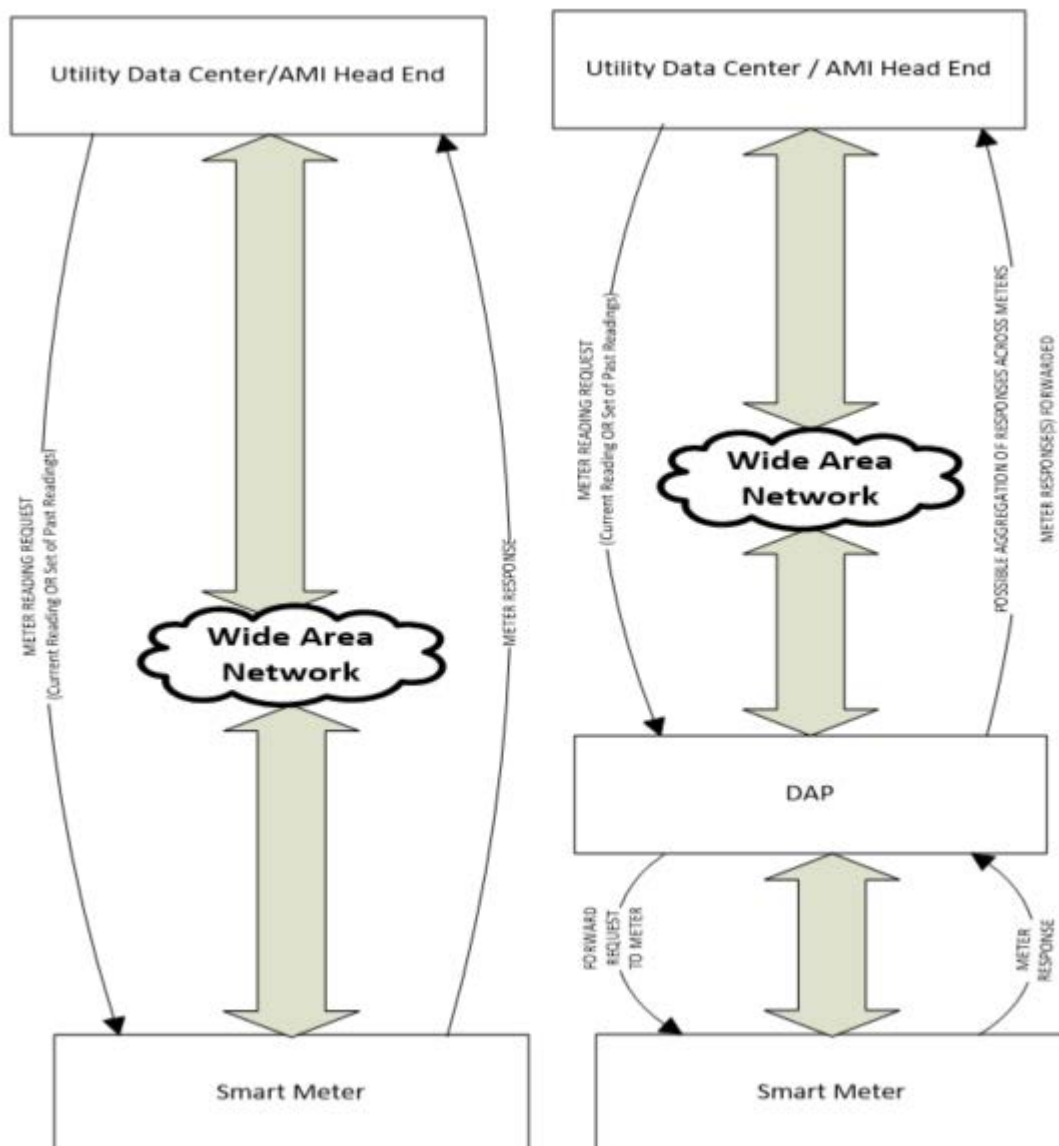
Utility Data Center/AMI Head End

METER READING REQUEST
(Current Reading OR Set of Past Readings)

Wide Area Network

METER RESPONSE

Smart Meter

Utility Data Center / AMI Head End

METER READING REQUEST
(Current Reading OR Set of Past Readings)

Wide Area Network

POSSIBLE AGGREGATION OF RESPONSES ACROSS METERS

METER RESPONSE(S) FORWARDED

DAP

FORWARD REQUEST TO METER

METER RESPONSE

Smart Meter